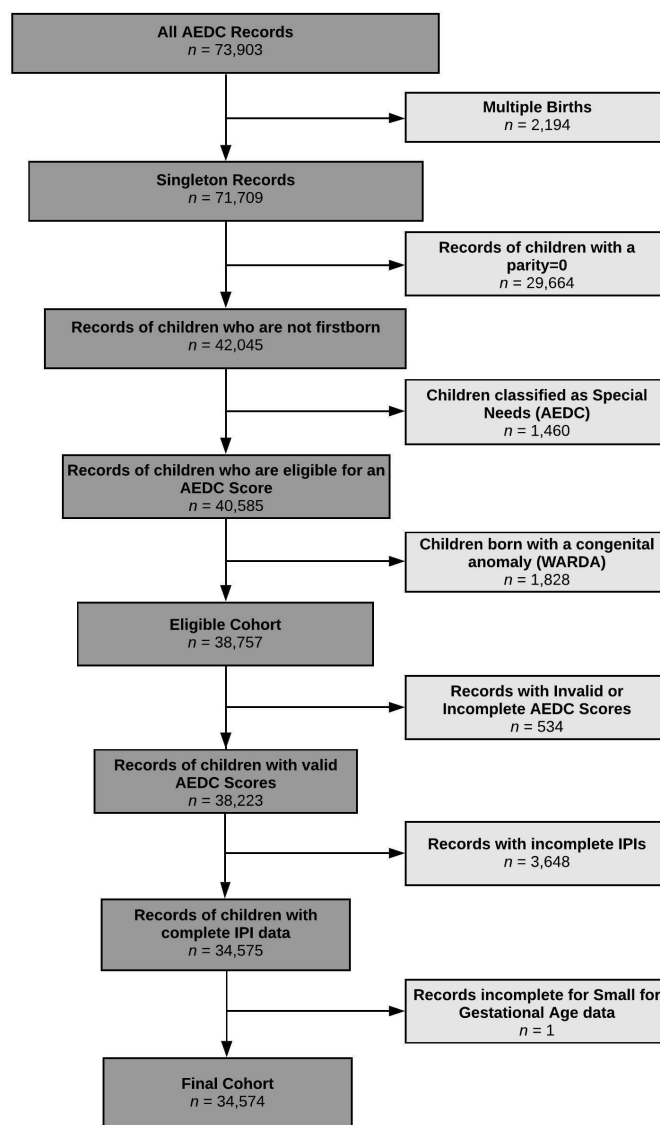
All AEDC Records
$n$ = 73,903

Multiple Births
$n$ = 2,194

Singleton Records
$n$ = 71,709

Records of children with a parity=0
$n$ = 29,664

Records of children who are not firstborn
$n$ = 42,045

Children classified as Special Needs (AEDC)
$n$ = 1,460

Records of children who are eligible for an AEDC Score
$n$ = 40,585

Children born with a congenital anomaly (WARDA)
$n$ = 1,828

Eligible Cohort
$n$ = 38,757

Records with Invalid or Incomplete AEDC Scores
$n$ = 534

Records of children with valid AEDC Scores
$n$ = 38,223

Records with incomplete IPIs
$n$ = 3,648

Records of children with complete IPI data
$n$ = 34,575

Records incomplete for Small for Gestational Age data
$n$ = 1

Final Cohort
$n$ = 34,574